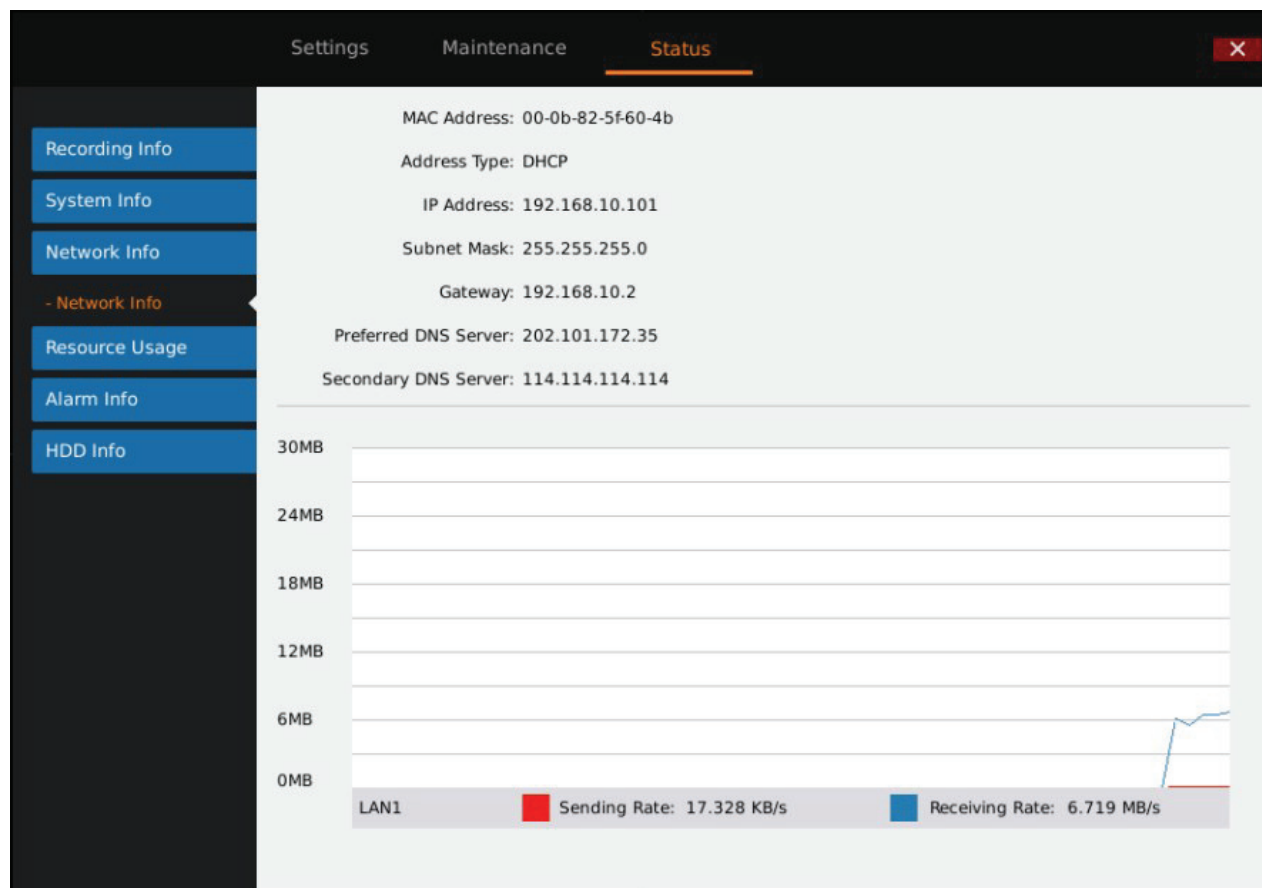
Settings Maintenance Status ✕

Recording Info
System Info
Network Info
- Network Info
Resource Usage
Alarm Info
HDD Info

MAC Address: 00-0b-82-5f-60-4b
Address Type: DHCP
IP Address: 192.168.10.101
Subnet Mask: 255.255.255.0
Gateway: 192.168.10.2
Preferred DNS Server: 202.101.172.35
Secondary DNS Server: 114.114.114.114

30MB
24MB
18MB
12MB
6MB
0MB

LAN1 Sending Rate: 17.328 KB/s Receiving Rate: 6.719 MB/s